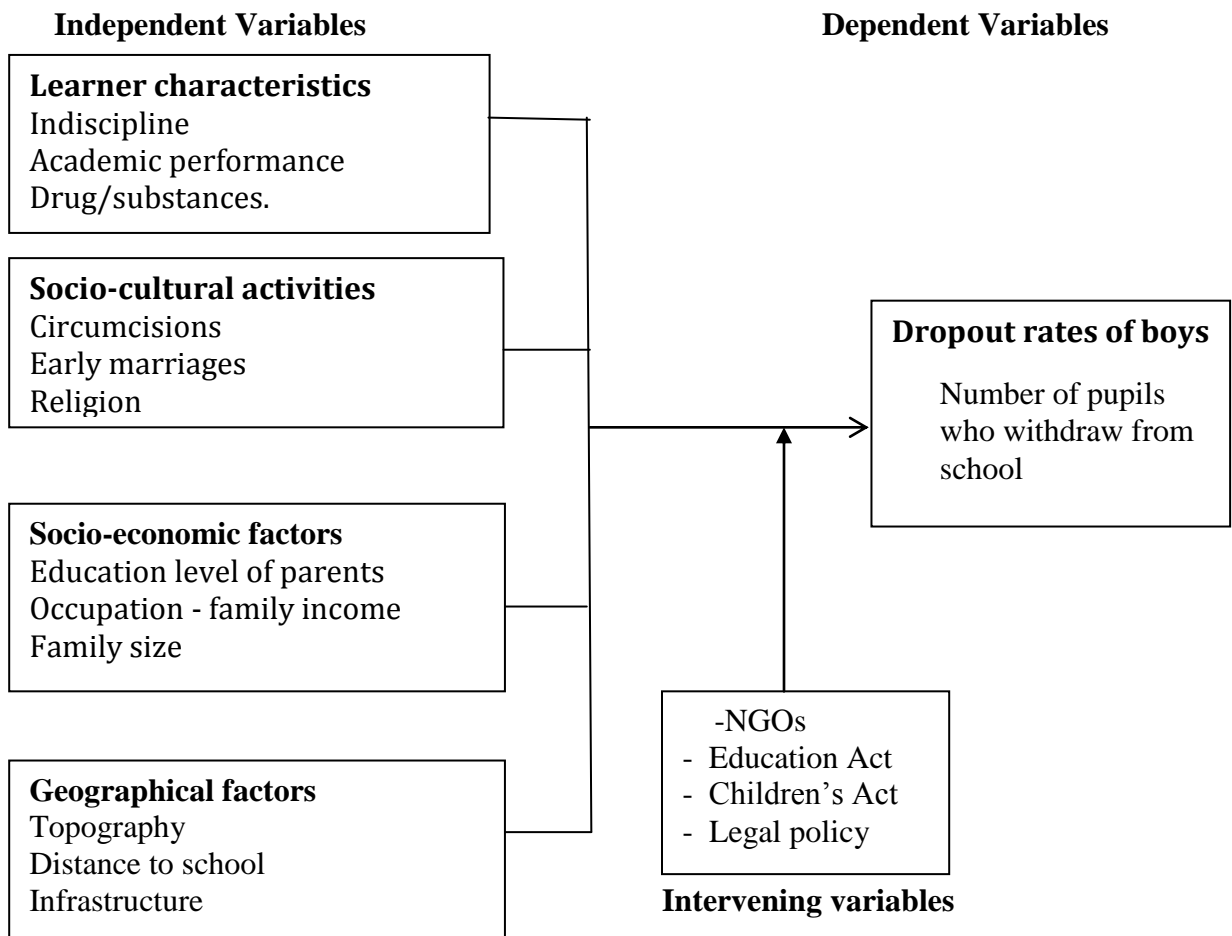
Independent Variables

Dependent Variables

Learner characteristics
Indiscipline
Academic performance
Drug/substances.

Socio-cultural activities
Circumcisions
Early marriages
Religion

Socio-economic factors
Education level of parents
Occupation - family income
Family size

Geographical factors
Topography
Distance to school
Infrastructure

Dropout rates of boys
Number of pupils who withdraw from school

-NGOs
- Education Act
- Children's Act
- Legal policy

Intervening variables